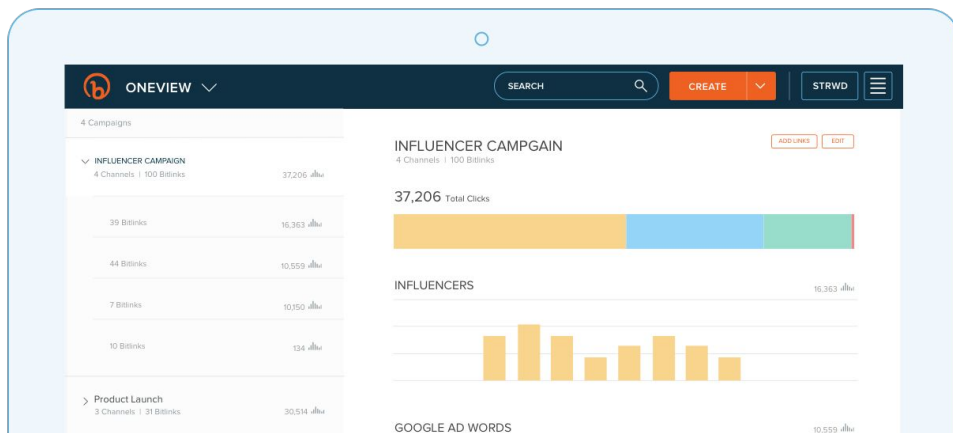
ONEVIEW

SEARCH

CREATE

STRWD

4 Campaigns

INFLUENCER CAMPAIGN
4 Channels | 100 Bitlinks
37,206

39 Bitlinks
16,363

44 Bitlinks
10,559

7 Bitlinks
10,150

10 Bitlinks
134

Product Launch
3 Channels | 31 Bitlinks
30,514

INFLUENCER CAMPGAIN
4 Channels | 100 Bitlinks

ADD LINKS
EDIT

37,206 Total Clicks

INFLUENCERS
16,363

GOOGLE AD WORDS
10,559